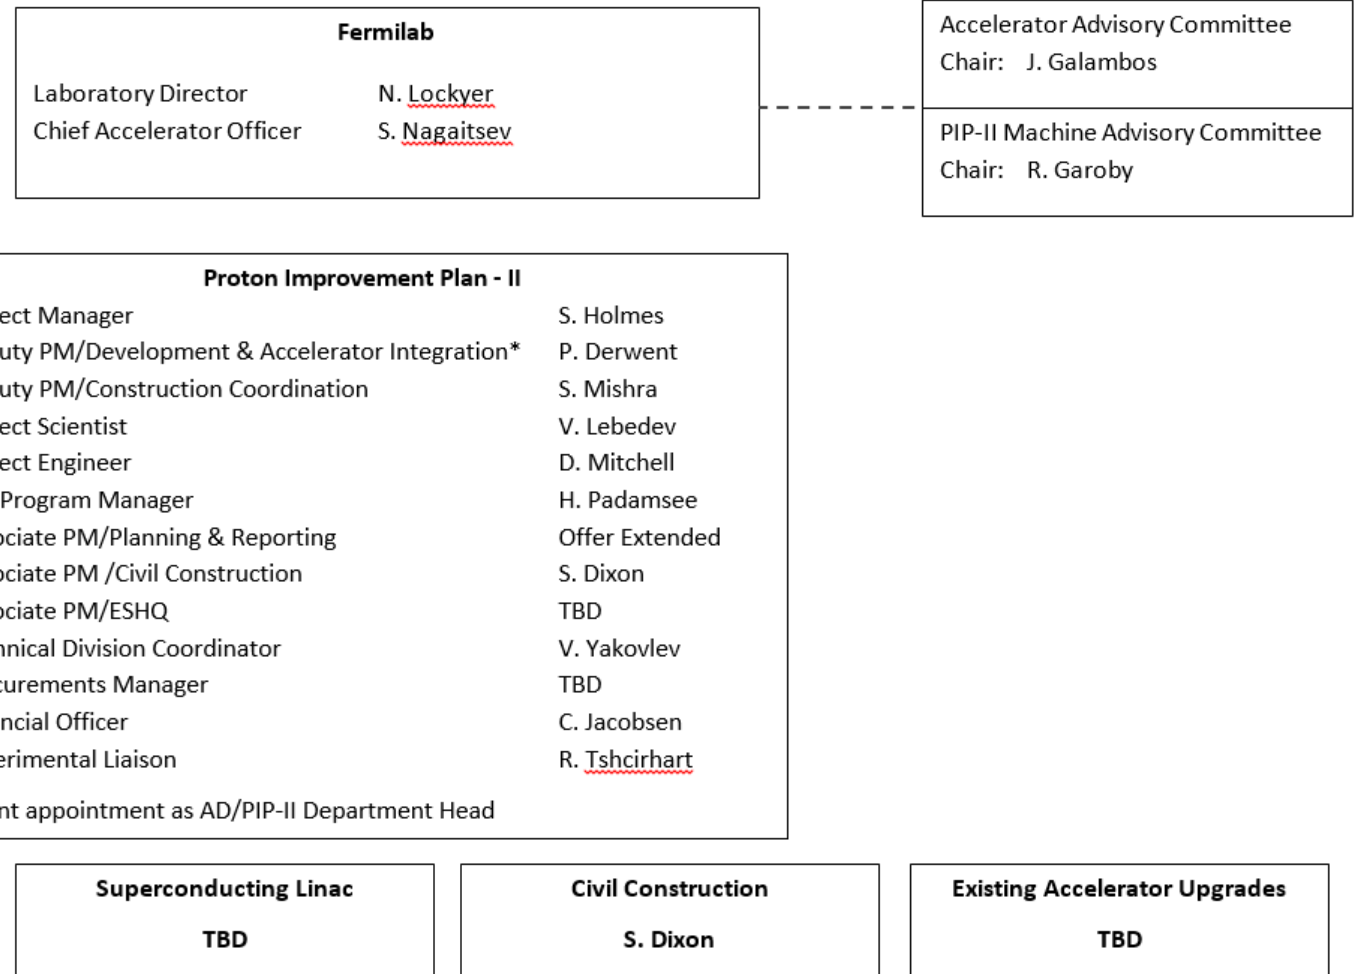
Fermilab

Laboratory Director N. Lockyer
Chief Accelerator Officer S. Nagaitsev

Accelerator Advisory Committee
Chair: J. Galambos

PIP-II Machine Advisory Committee
Chair: R. Garoby

Proton Improvement Plan - II

| | |
|---|---|
| ect Manager | S. Holmes |
| uty PM/Development & Accelerator Integration* | P. Derwent |
| uty PM/Construction Coordination | S. Mishra |
| ect Scientist | V. Lebedev |
| ect Engineer | D. Mitchell |
| Program Manager | H. Padamsee |
| ciate PM/Planning & Reporting | Offer Extended |
| ciate PM /Civil Construction | S. Dixon |
| ciate PM/ESHQ | TBD |
| nical Division Coordinator | V. Yakovlev |
| curements Manager | TBD |
| ncial Officer | C. Jacobsen |
| erimental Liaison | R. Tshcirhart |

nt appointment as AD/PIP-II Department Head

Superconducting Linac
TBD

Civil Construction
S. Dixon

Existing Accelerator Upgrades
TBD